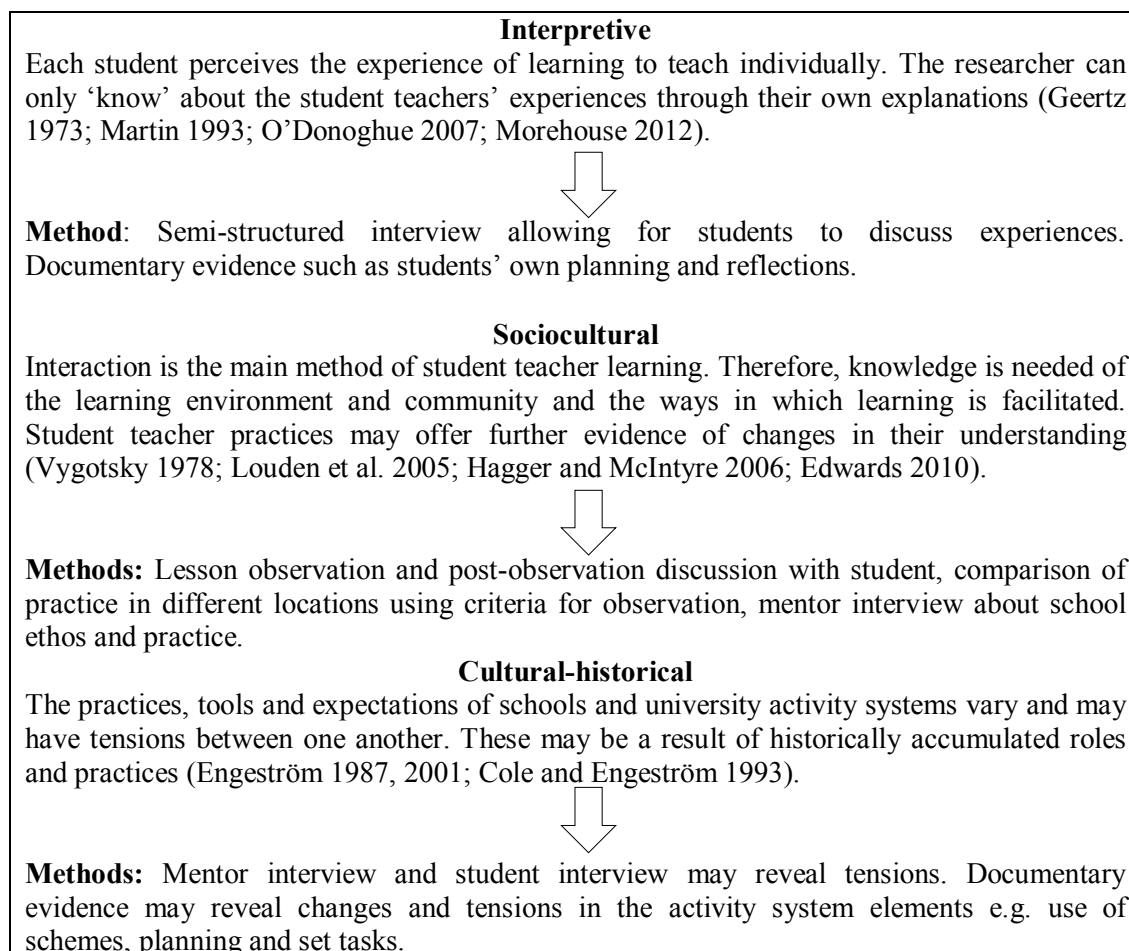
**Interpretive**

Each student perceives the experience of learning to teach individually. The researcher can only 'know' about the student teachers' experiences through their own explanations (Geertz 1973; Martin 1993; O'Donoghue 2007; Morehouse 2012).

**Method**: Semi-structured interview allowing for students to discuss experiences. Documentary evidence such as students' own planning and reflections.

**Sociocultural**

Interaction is the main method of student teacher learning. Therefore, knowledge is needed of the learning environment and community and the ways in which learning is facilitated. Student teacher practices may offer further evidence of changes in their understanding (Vygotsky 1978; Louden et al. 2005; Hagger and McIntyre 2006; Edwards 2010).

**Methods:** Lesson observation and post-observation discussion with student, comparison of practice in different locations using criteria for observation, mentor interview about school ethos and practice.

**Cultural-historical**

The practices, tools and expectations of schools and university activity systems vary and may have tensions between one another. These may be a result of historically accumulated roles and practices (Engeström 1987, 2001; Cole and Engeström 1993).

**Methods:** Mentor interview and student interview may reveal tensions. Documentary evidence may reveal changes and tensions in the activity system elements e.g. use of schemes, planning and set tasks.